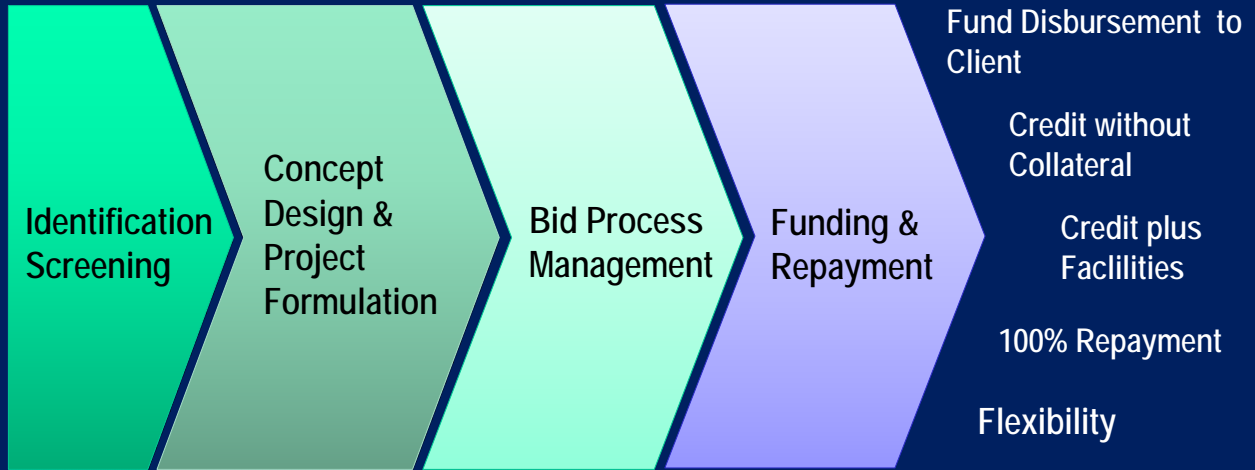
Identification Screening

Concept Design & Project Formulation

Bid Process Management

Funding & Repayment

Fund Disbursement to Client

Credit without Collateral

Credit plus Faclilities

100% Repayment

Flexibility